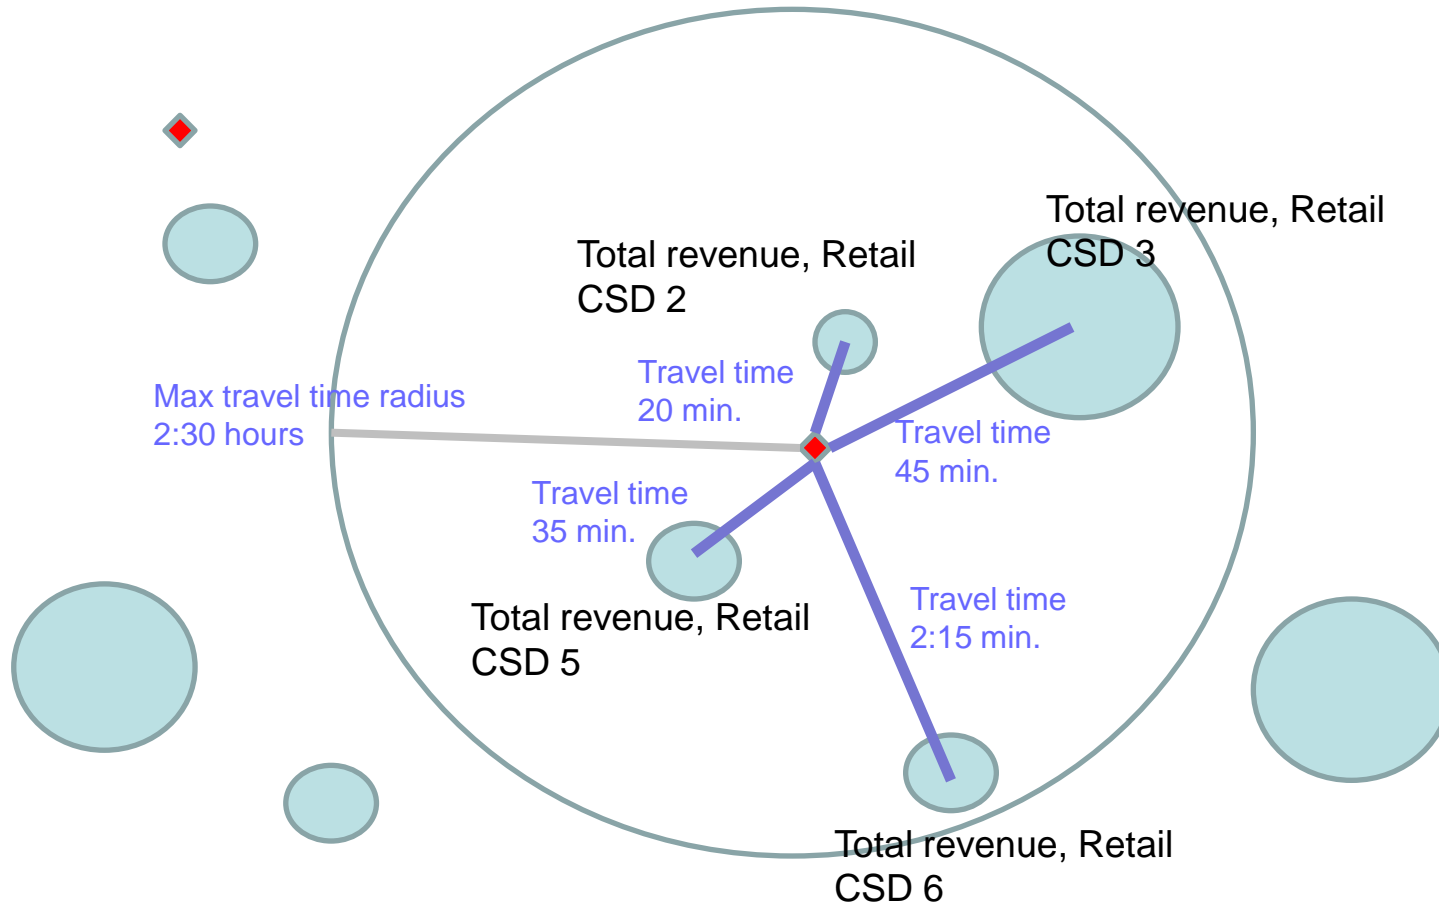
Total revenue, Retail
CSD 3

Total revenue, Retail
CSD 2

Travel time
20 min.

Max travel time radius
2:30 hours

Travel time
45 min.

Travel time
35 min.

Travel time
2:15 min.

Total revenue, Retail
CSD 5

Total revenue, Retail
CSD 6